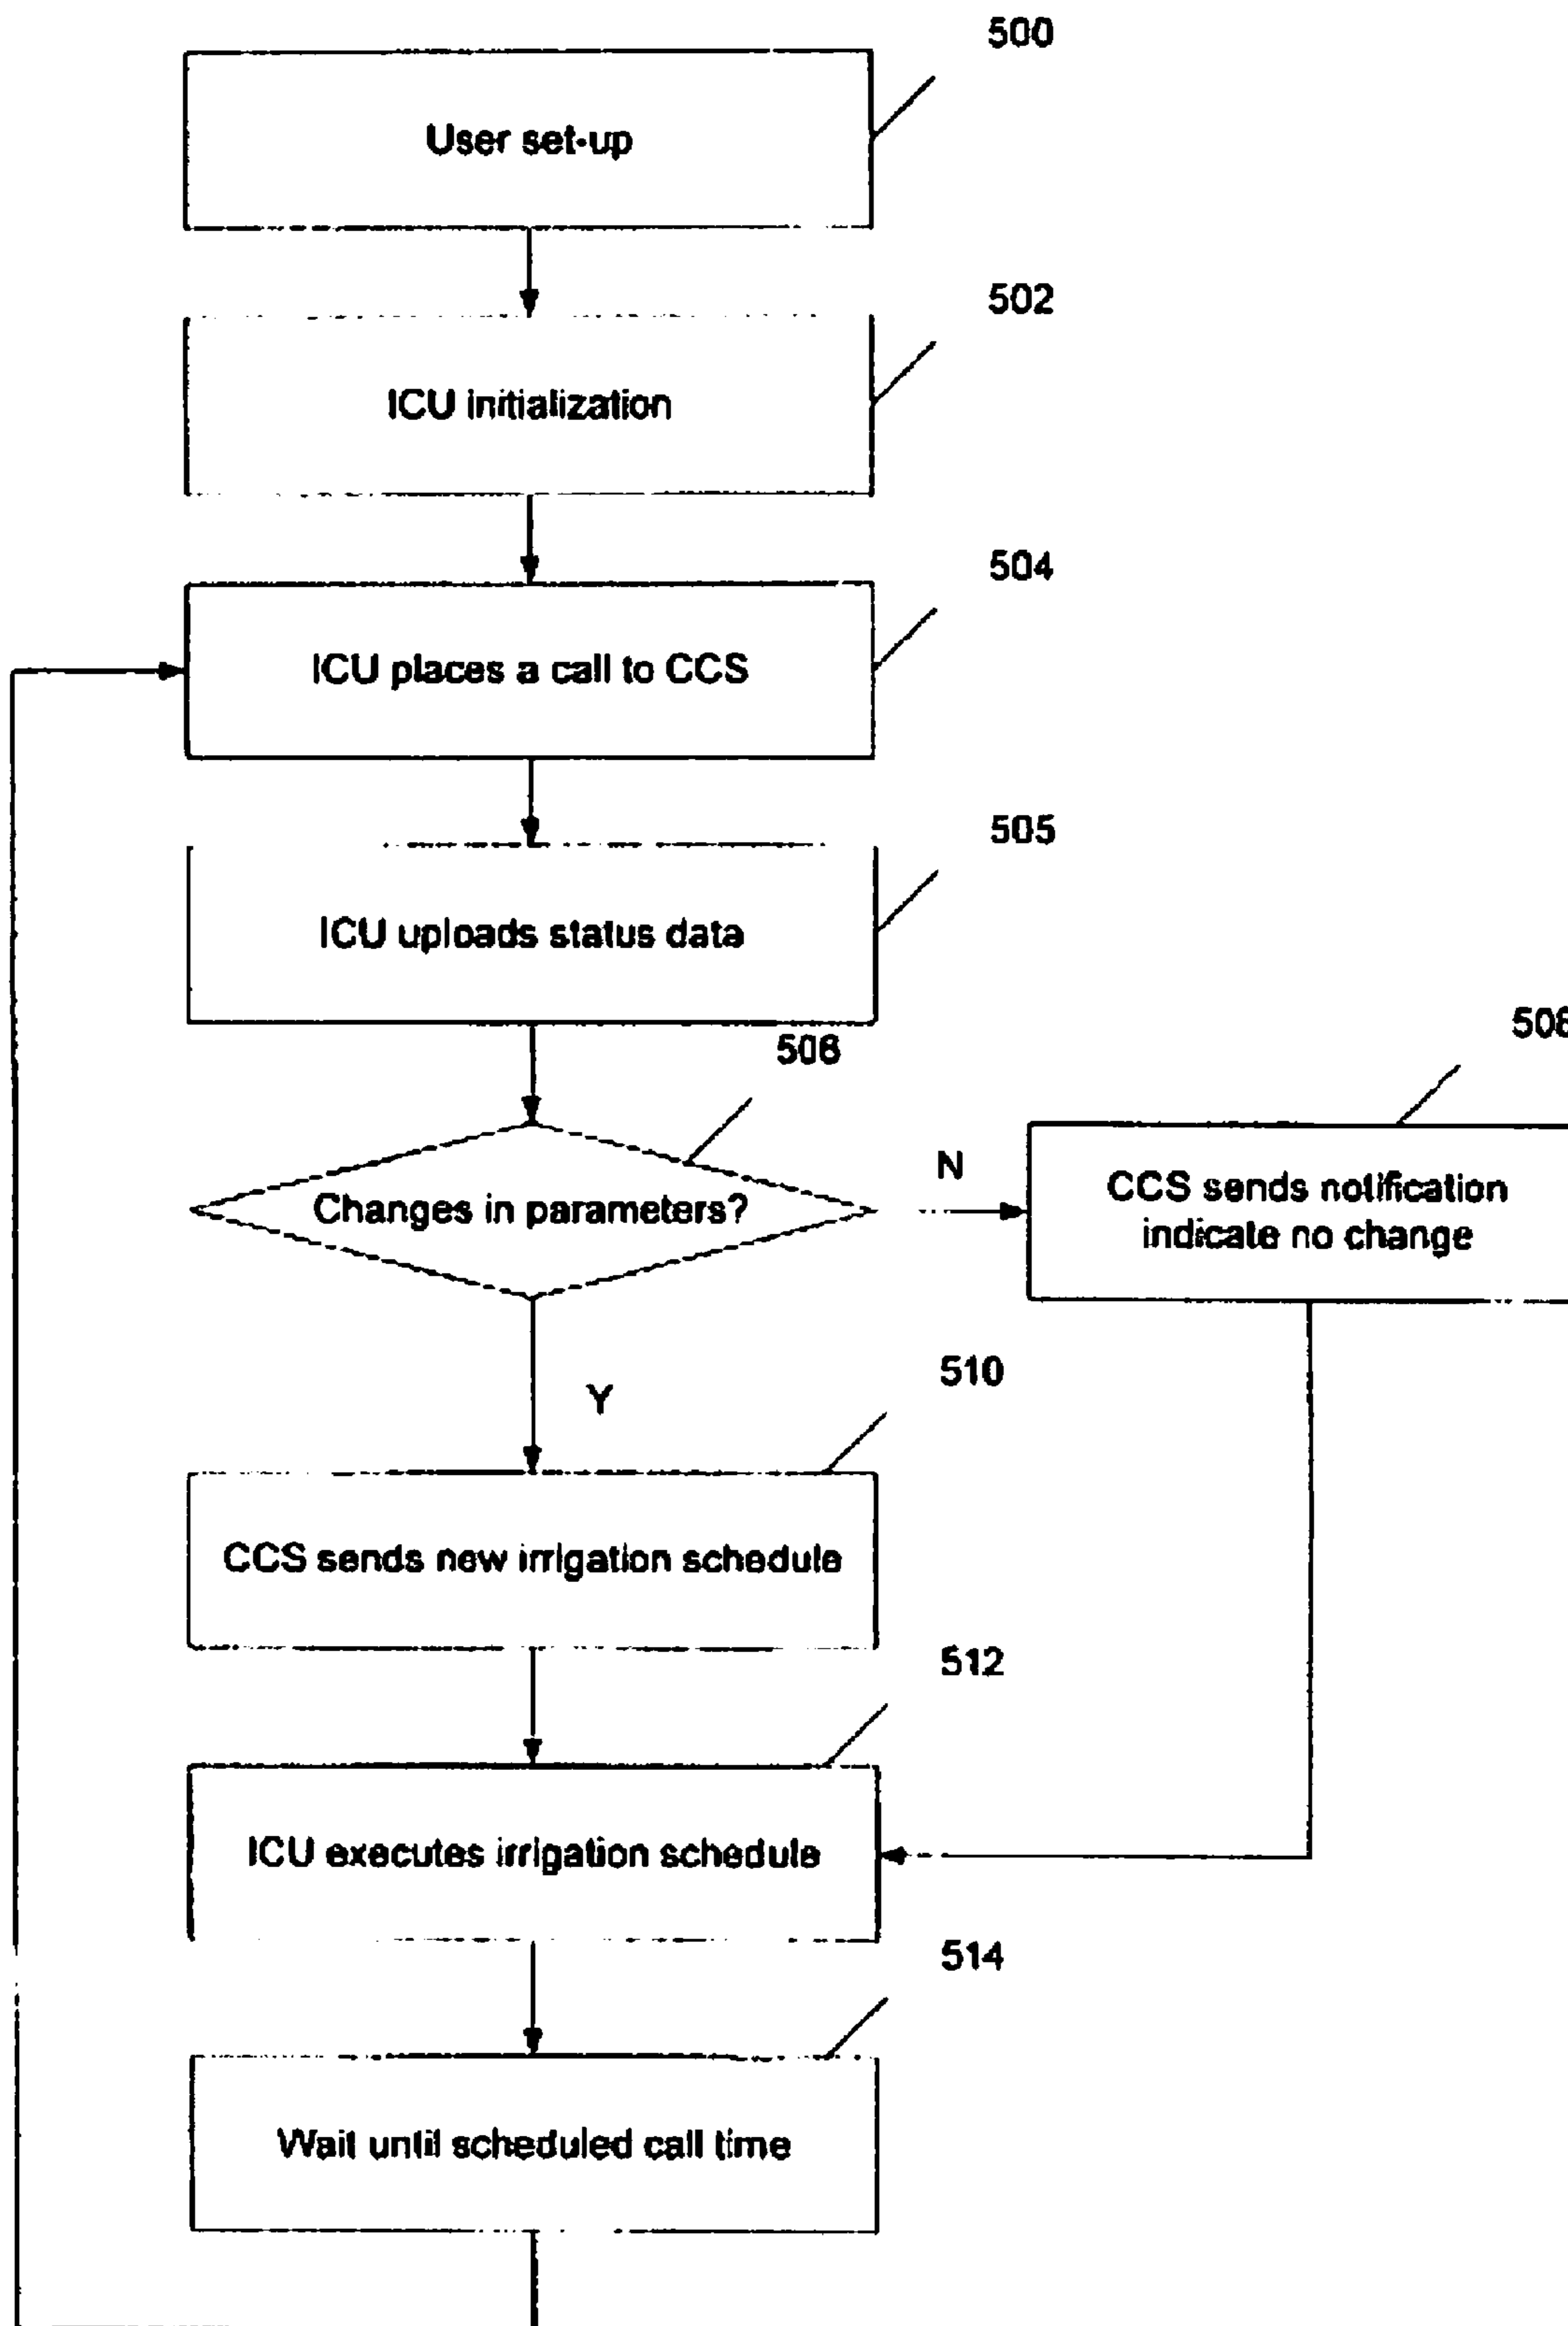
500

User set-up

502

ICU initialization

504

ICU places a call to CCS

505

ICU uploads status data

506

Changes in parameters?

N

508

CCS sends notification indicate no change

Y

510

CCS sends new irrigation schedule

512

ICU executes irrigation schedule

514

Wait until scheduled call time